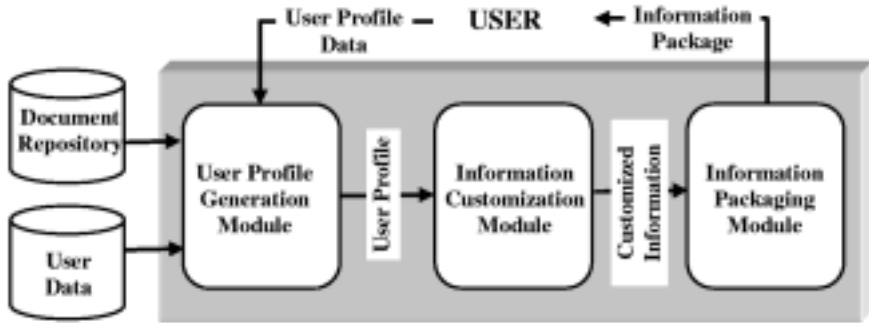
User Profile Data

USER

Information Package

Document Repository

User Data

User Profile Generation Module

User Profile

Information Customization Module

Customized Information

Information Packaging Module